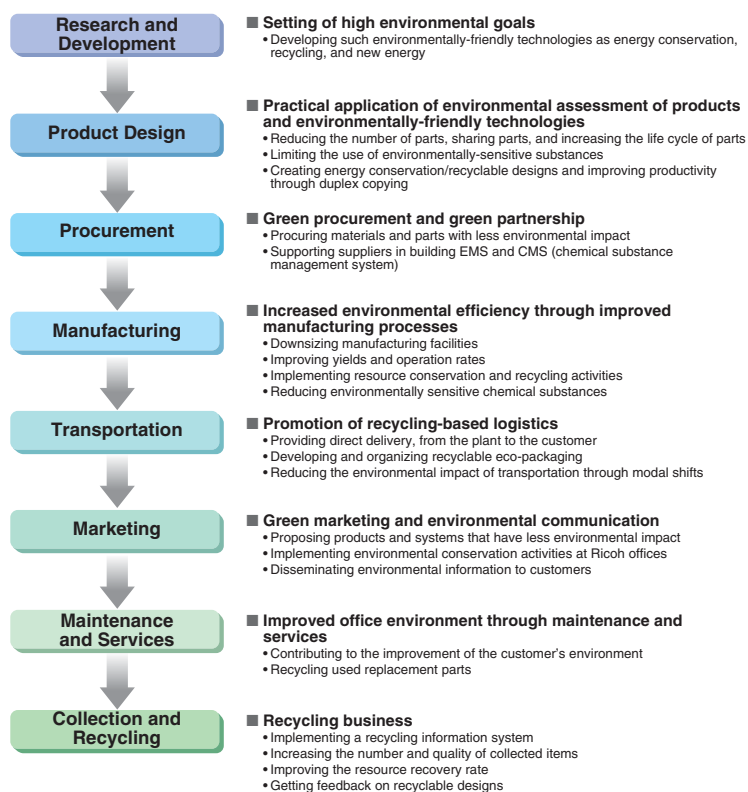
Research and Development

■ Setting of high environmental goals
• Developing such environmentally-friendly technologies as energy conservation, recycling, and new energy

Product Design

■ Practical application of environmental assessment of products and environmentally-friendly technologies
• Reducing the number of parts, sharing parts, and increasing the life cycle of parts
• Limiting the use of environmentally-sensitive substances
• Creating energy conservation/recyclable designs and improving productivity through duplex copying

Procurement

■ Green procurement and green partnership
• Procuring materials and parts with less environmental impact
• Supporting suppliers in building EMS and CMS (chemical substance management system)

Manufacturing

■ Increased environmental efficiency through improved manufacturing processes
• Downsizing manufacturing facilities
• Improving yields and operation rates
• Implementing resource conservation and recycling activities
• Reducing environmentally sensitive chemical substances

Transportation

■ Promotion of recycling-based logistics
• Providing direct delivery, from the plant to the customer
• Developing and organizing recyclable eco-packaging
• Reducing the environmental impact of transportation through modal shifts

Marketing

■ Green marketing and environmental communication
• Proposing products and systems that have less environmental impact
• Implementing environmental conservation activities at Ricoh offices
• Disseminating environmental information to customers

Maintenance and Services

■ Improved office environment through maintenance and services
• Contributing to the improvement of the customer's environment
• Recycling used replacement parts

Collection and Recycling

■ Recycling business
• Implementing a recycling information system
• Increasing the number and quality of collected items
• Improving the resource recovery rate
• Getting feedback on recyclable designs